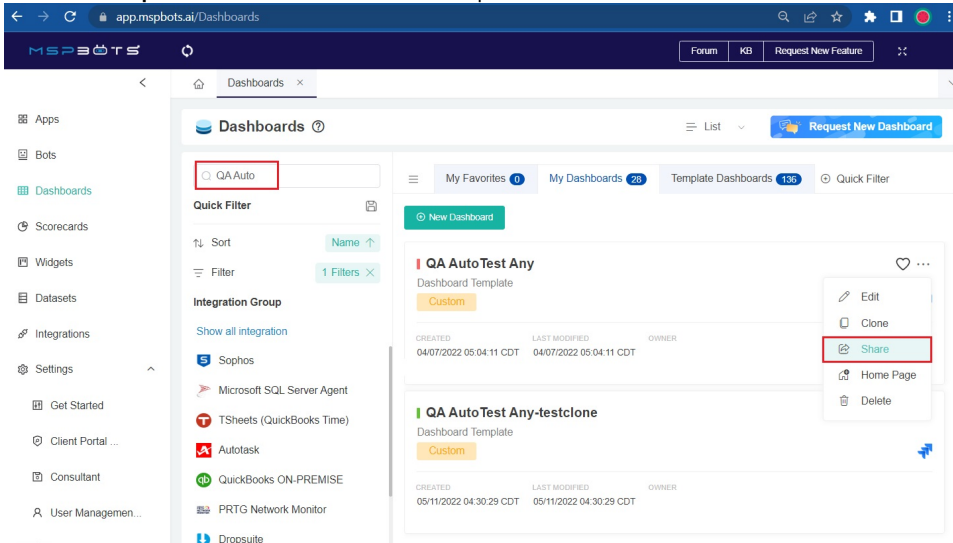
app.mspbots.ai/Dashboards

MSPBOTS

Forum KB Request New Feature

Dashboards ×

Apps
Bots
Dashboards
Scorecards
Widgets
Datasets
Integrations
Settings
Get Started
Client Portal ...
Consultant
User Managemen...

Dashboards

List

Request New Dashboard

QA Auto

Quick Filter

Sort Name

Filter 1 Filters

Integration Group

Show all integration

Sophos
Microsoft SQL Server Agent
TSheets (QuickBooks Time)
Autotask
QuickBooks ON-PREMISE
PRTG Network Monitor
Dropsuite

My Favorites 0 My Dashboards 28 Template Dashboards 136 Quick Filter

New Dashboard

QA AutoTest Any
Dashboard Template
Custom

CREATED 04/07/2022 05:04:11 CDT
LAST MODIFIED 04/07/2022 05:04:11 CDT
OWNER

Edit
Clone
Share
Home Page
Delete

QA AutoTest Any-testclone
Dashboard Template
Custom

CREATED 05/11/2022 04:30:29 CDT
LAST MODIFIED 05/11/2022 04:30:29 CDT
OWNER